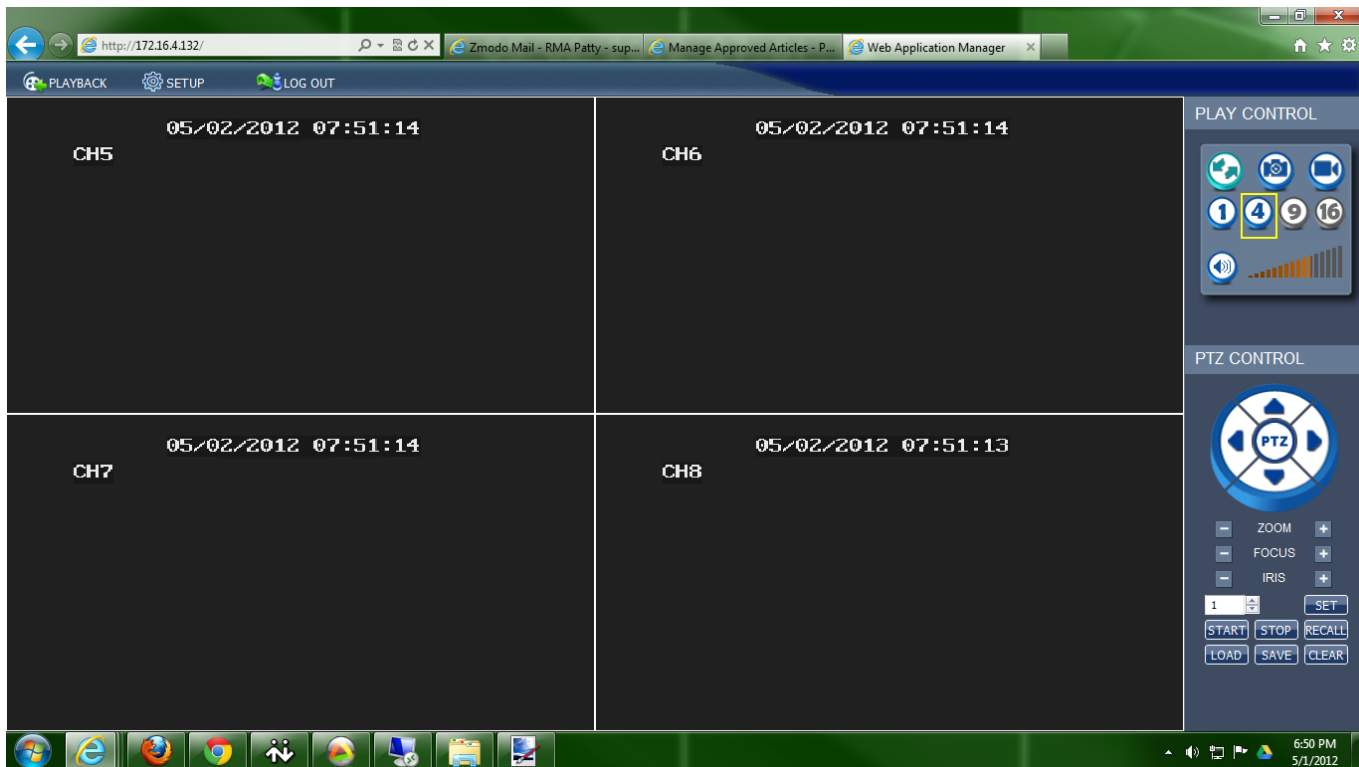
http://172.16.4.132/

Zmodo Mail - RMA Patty - sup...

Manage Approved Articles - P...

Web Application Manager

PLAYBACK

SETUP

LOG OUT

05/02/2012 07:51:14
CH5

05/02/2012 07:51:14
CH6

05/02/2012 07:51:14
CH7

05/02/2012 07:51:13
CH8

PLAY CONTROL

1

4

9

16

PTZ CONTROL

PTZ

ZOOM

FOCUS

IRIS

1

SET

START

STOP

RECALL

LOAD

SAVE

CLEAR

6:50 PM
5/1/2012